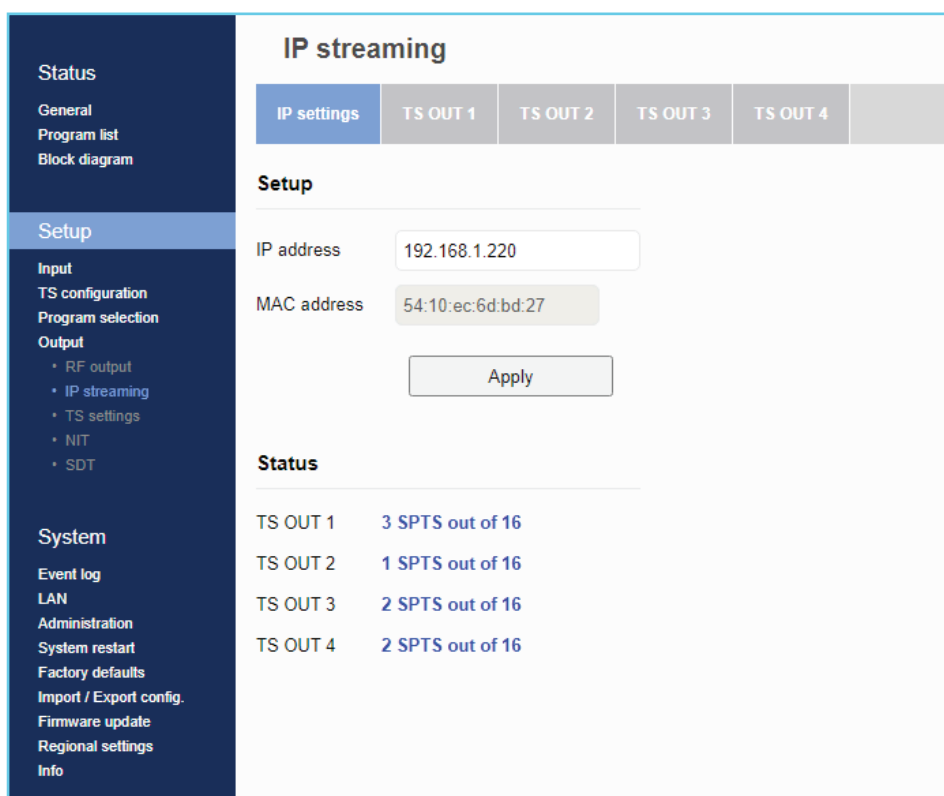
Status
General
Program list
Block diagram

Setup
Input
TS configuration
Program selection
Output
• RF output
• IP streaming
• TS settings
• NIT
• SDT

System
Event log
LAN
Administration
System restart
Factory defaults
Import / Export config.
Firmware update
Regional settings
Info

IP streaming

| IP settings | TS OUT 1 | TS OUT 2 | TS OUT 3 | TS OUT 4 |
|---|---|---|---|---|

Setup

IP address 192.168.1.220

MAC address 54:10:ec:6d:bd:27

Apply

Status

TS OUT 1 3 SPTS out of 16
TS OUT 2 1 SPTS out of 16
TS OUT 3 2 SPTS out of 16
TS OUT 4 2 SPTS out of 16